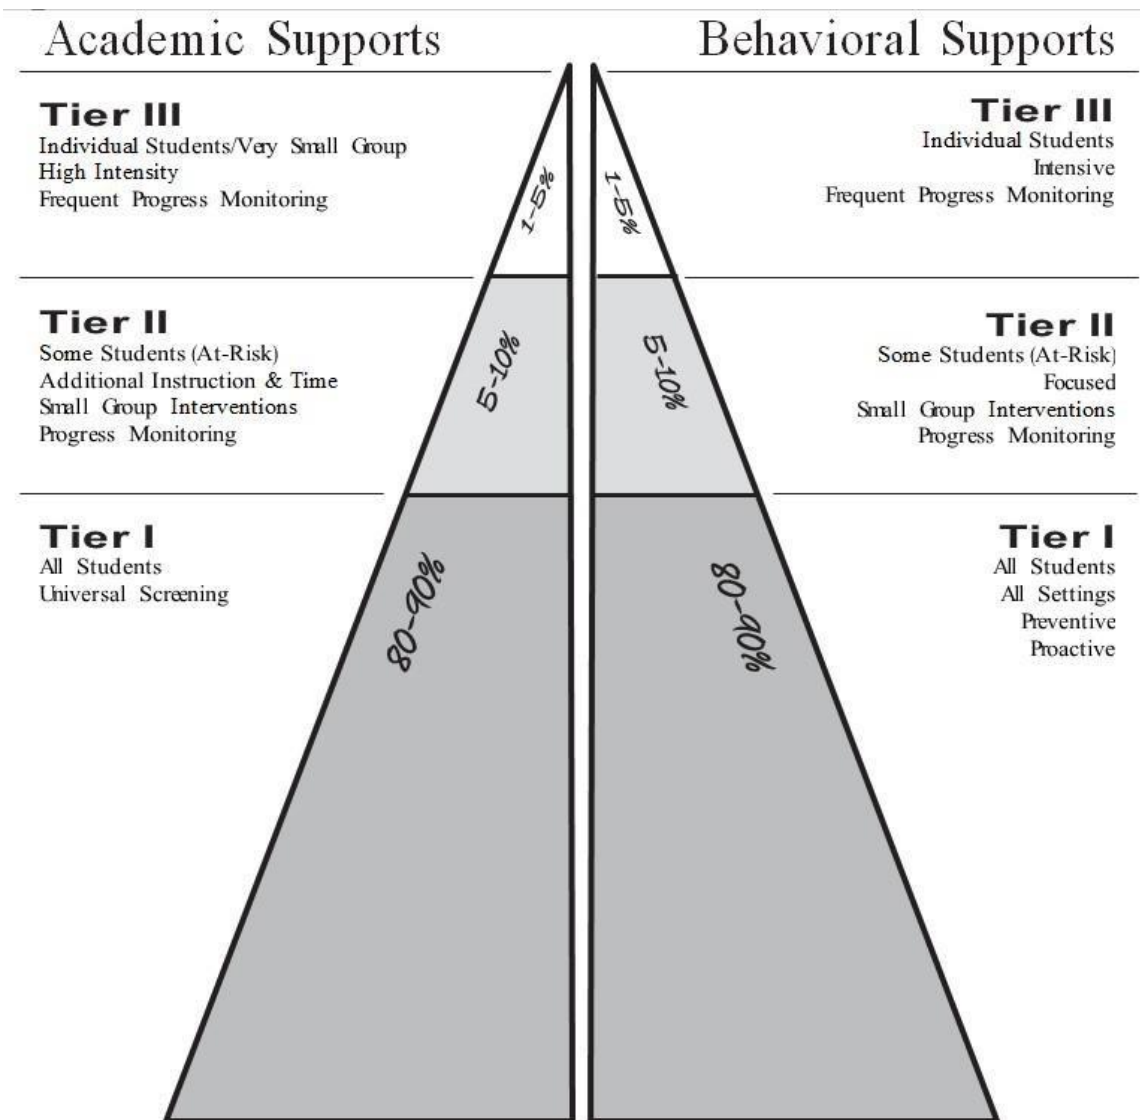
Academic Supports

Behavioral Supports

Tier III
Individual Students/Very Small Group
High Intensity
Frequent Progress Monitoring

1-5%

1-5%

Tier III
Individual Students
Intensive
Frequent Progress Monitoring

Tier II
Some Students (At-Risk)
Additional Instruction & Time
Small Group Interventions
Progress Monitoring

5-10%

5-10%

Tier II
Some Students (At-Risk)
Focused
Small Group Interventions
Progress Monitoring

Tier I
All Students
Universal Screening

80-90%

80-90%

Tier I
All Students
All Settings
Preventive
Proactive